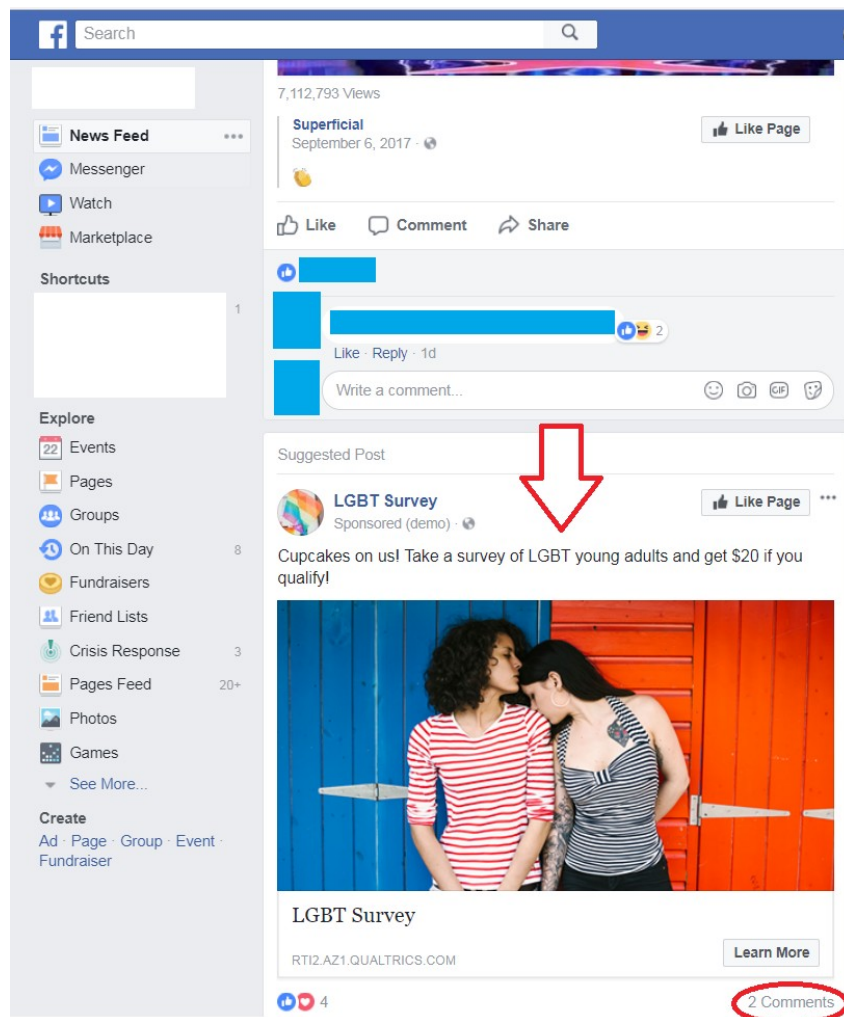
Search

News Feed
Messenger
Watch
Marketplace

Shortcuts
1

Explore
22 Events
Pages
Groups
On This Day 8
Fundraisers
Friend Lists
Crisis Response 3
Pages Feed 20+
Photos
Games
See More...

Create
Ad · Page · Group · Event · Fundraiser

7,112,793 Views

Superficial
September 6, 2017 ·

Like Page

Like Comment Share

2
Like · Reply · 1d

Write a comment...

Suggested Post

LGBT Survey
Sponsored (demo) ·

Like Page

Cupcakes on us! Take a survey of LGBT young adults and get $20 if you qualify!

LGBT Survey
RTI2.AZ1.QUALTRICS.COM
Learn More

4
2 Comments